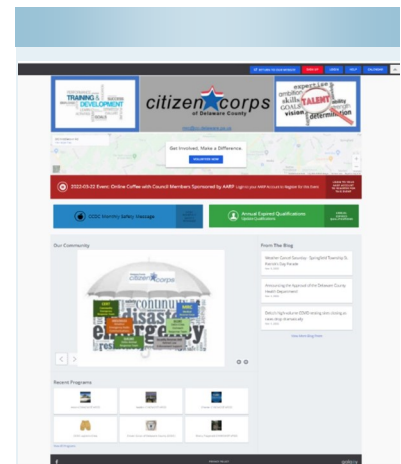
TRAINING & DEVELOPMENT

citizen corps
of Delaware County

TALENT
expertise
ambition
skills
GOALS
vision
determination

Get Involved, Make a Difference.

2022-03-22 Event: Online Coffee with Council Members Sponsored by AARP

CCDC Monthly Safety Message

Annual Expired Qualifications

Our Community

citizen corps

continuity
disaster
emergency

From The Blog

Recent Programs